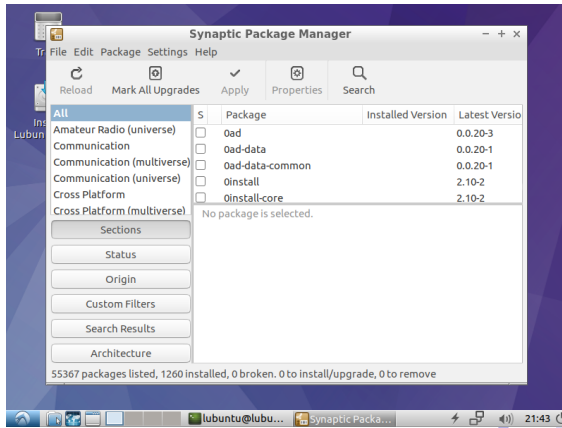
Tr

Ins
Lubun

Synaptic Package Manager

– + ×

File Edit Package Settings Help

Reload

Mark All Upgrades

Apply

Properties

Search

All
Amateur Radio (universe)
Communication
Communication (multiverse)
Communication (universe)
Cross Platform
Cross Platform (multiverse)

| S | Package | Installed Version | Latest Versio |
|---|---|---|---|
| | 0ad | | 0.0.20-3 |
| | 0ad-data | | 0.0.20-1 |
| | 0ad-data-common | | 0.0.20-1 |
| | 0install | | 2.10-2 |
| | 0install-core | | 2.10-2 |

No package is selected.

Sections

Status

Origin

Custom Filters

Search Results

Architecture

55367 packages listed, 1260 installed, 0 broken. 0 to install/upgrade, 0 to remove

lubuntu@lubu...

Synaptic Packa...

21:43